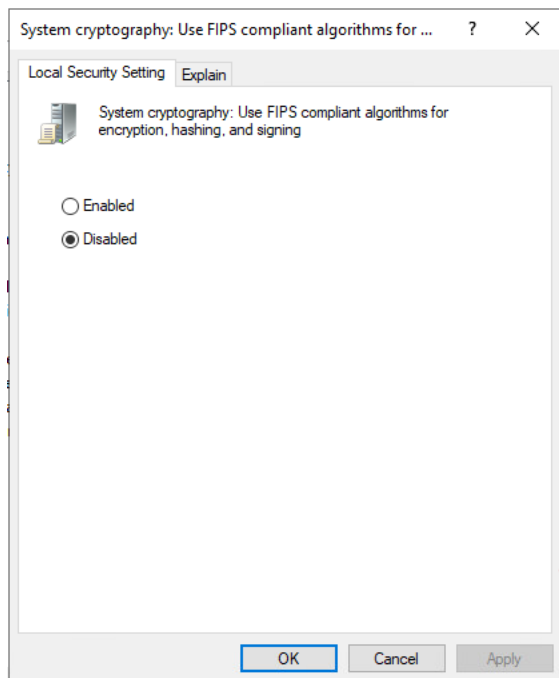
System cryptography: Use FIPS compliant algorithms for ... ? ×

Local Security Setting Explain

System cryptography: Use FIPS compliant algorithms for encryption, hashing, and signing

Enabled

Disabled

OK Cancel Apply